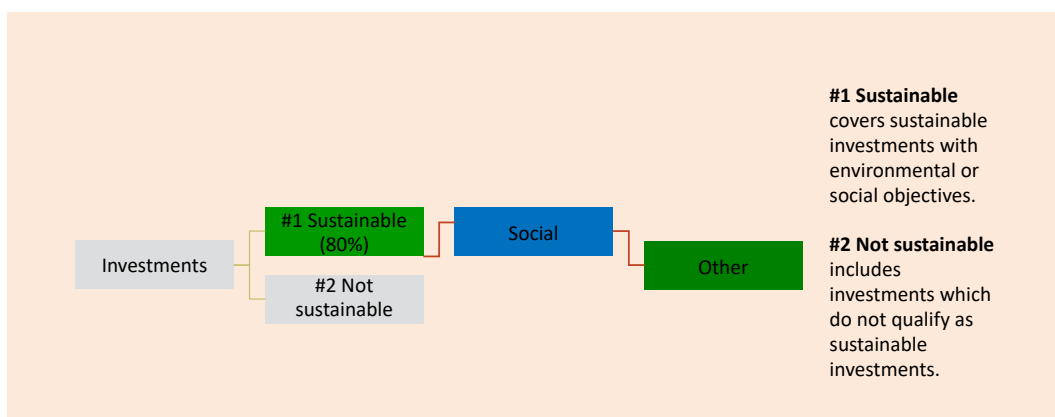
Investments

#1 Sustainable (80%)

#2 Not sustainable

Social

Other

**#1 Sustainable** covers sustainable investments with environmental or social objectives.

**#2 Not sustainable** includes investments which do not qualify as sustainable investments.